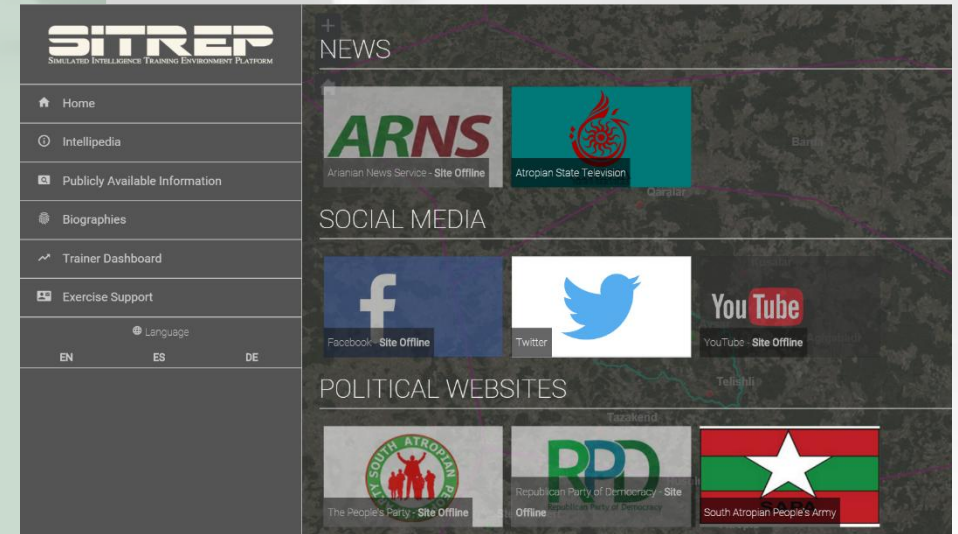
SITREP
Simulated Intelligence Training Environment Platform

Home
Intellipedia
Publicly Available Information
Biographies
Trainer Dashboard
Exercise Support
Language
EN ES DE

NEWS
ARNS
Arianian News Service - Site Offline
Atropian State Television

SOCIAL MEDIA
Facebook - Site Offline
Twitter
YouTube
YouTube - Site Offline

POLITICAL WEBSITES
SOUTH ATROPIAN PE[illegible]
The People's Party - Site Offline
RPD
Republican Party of Democracy - Site Offline
Republican Party of Democracy
South Atropian People's Army

Qarabulaq
Bank
Telishli
Tazakend